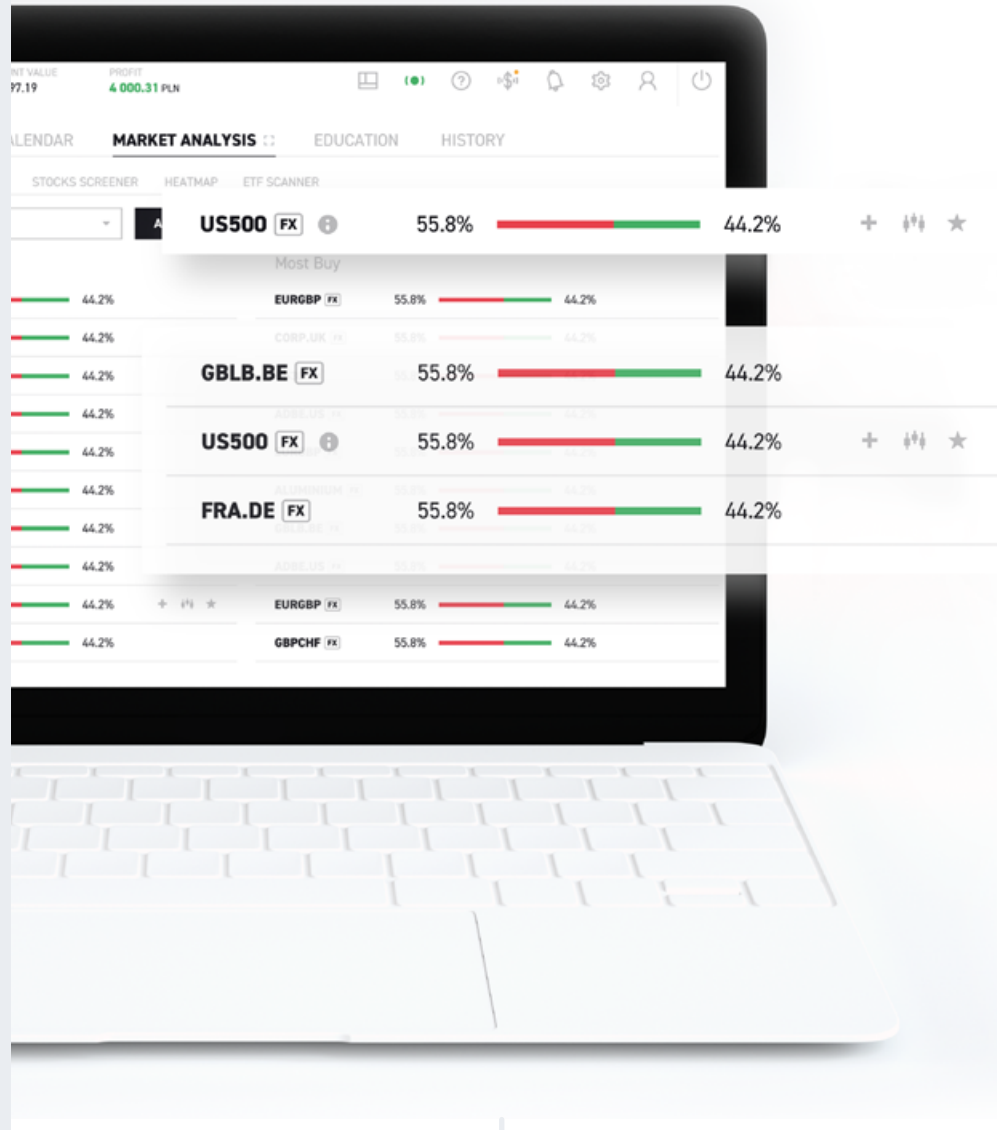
NT VALUE
97.19

PROFIT
4 000.31 PLN

ALENDAR MARKET ANALYSIS EDUCATION HISTORY

STOCKS SCREENER HEATMAP ETF SCANNER

US500 FX 55.8% 44.2%

Most Buy

44.2%
EURGBP FX 55.8% 44.2%
44.2%
CORP.UK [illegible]
44.2%
GBLB.BE FX 55.8% 44.2%
44.2%
ADBE.US
44.2%
US500 FX 55.8% 44.2%
44.2%
ALUMINIUM
44.2%
FRA.DE FX 55.8% 44.2%
44.2%
44.2%
ADBE.US
44.2%
EURGBP FX 55.8% 44.2%
44.2%
GBPCHF FX 55.8% 44.2%